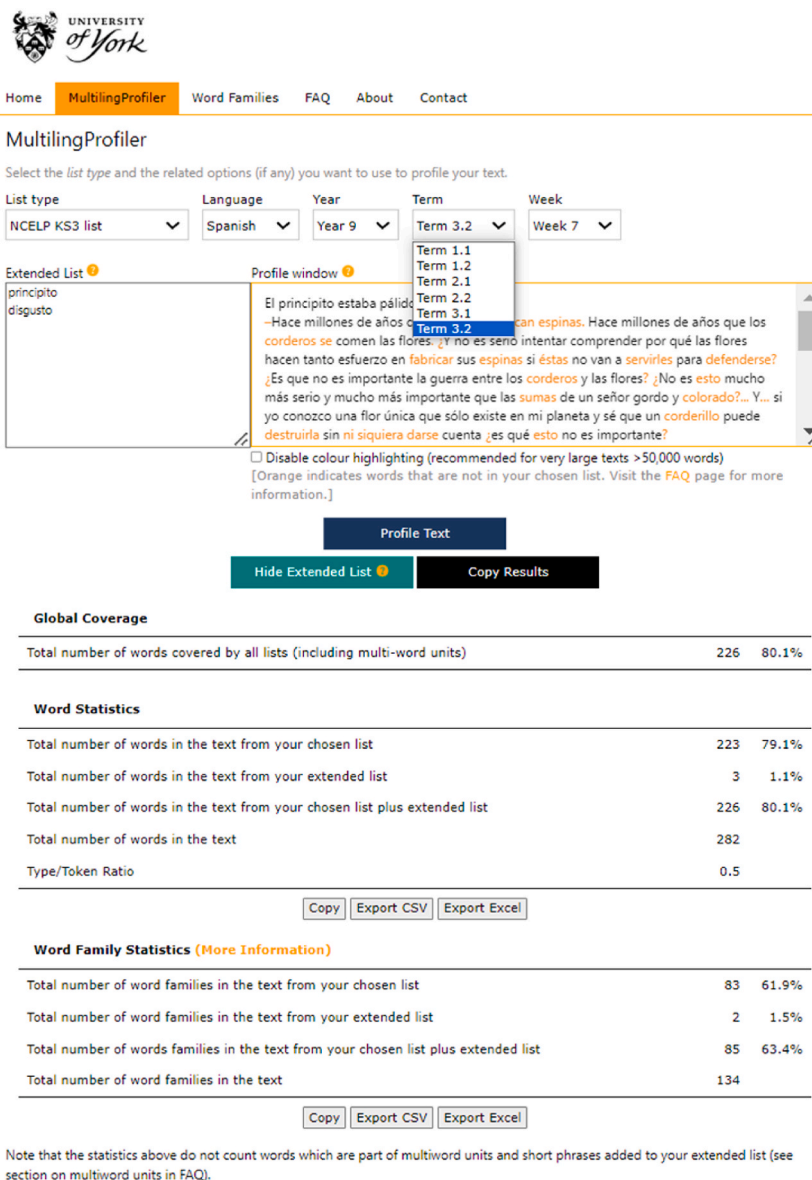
UNIVERSITY of York

Home MultilingProfiler Word Families FAQ About Contact

MultilingProfiler

Select the list type and the related options (if any) you want to use to profile your text.

List type NCELP KS3 list
Language Spanish
Year Year 9
Term Term 3.2
Week Week 7

Term 1.1
Term 1.2
Term 2.1
Term 2.2
Term 3.1
Term 3.2

Extended List
principito
disgusto

Profile window
El principito estaba pálid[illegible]
–Hace millones de años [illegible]can espinas. Hace millones de años que los corderos se comen las flores. ¿Y no es serio intentar comprender por qué las flores hacen tanto esfuerzo en fabricar sus espinas si éstas no van a servirles para defenderse? ¿Es que no es importante la guerra entre los corderos y las flores? ¿No es esto mucho más serio y mucho más importante que las sumas de un señor gordo y colorado?... Y... si yo conozco una flor única que sólo existe en mi planeta y sé que un corderillo puede destruirla sin ni siquiera darse cuenta ¿es qué esto no es importante?

Disable colour highlighting (recommended for very large texts >50,000 words)
[Orange indicates words that are not in your chosen list. Visit the FAQ page for more information.]

Profile Text

Hide Extended List

Copy Results

Global Coverage

| | | |
|---|---|---|
| Total number of words covered by all lists (including multi-word units) | 226 | 80.1% |

Word Statistics

| | | |
|---|---|---|
| Total number of words in the text from your chosen list | 223 | 79.1% |
| Total number of words in the text from your extended list | 3 | 1.1% |
| Total number of words in the text from your chosen list plus extended list | 226 | 80.1% |
| Total number of words in the text | 282 | |
| Type/Token Ratio | 0.5 | |

Copy Export CSV Export Excel

Word Family Statistics (More Information)

| | | |
|---|---|---|
| Total number of word families in the text from your chosen list | 83 | 61.9% |
| Total number of word families in the text from your extended list | 2 | 1.5% |
| Total number of words families in the text from your chosen list plus extended list | 85 | 63.4% |
| Total number of word families in the text | 134 | |

Copy Export CSV Export Excel

Note that the statistics above do not count words which are part of multiword units and short phrases added to your extended list (see section on multiword units in FAQ).